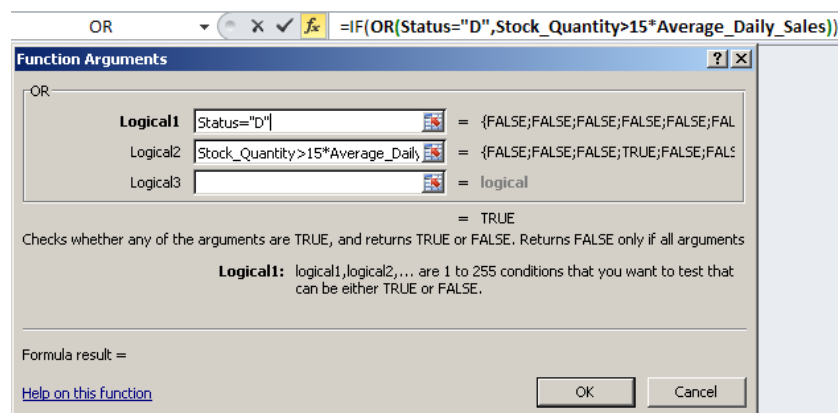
OR

=IF(OR(Status="D",Stock_Quantity>15*Average_Daily_Sales))

Function Arguments

? X

OR

Logical1 Status="D" = {FALSE;FALSE;FALSE;FALSE;FALSE;FAL

Logical2 Stock_Quantity>15*Average_Daily = {FALSE;FALSE;FALSE;TRUE;FALSE;FALS

Logical3 = logical

= TRUE

Checks whether any of the arguments are TRUE, and returns TRUE or FALSE. Returns FALSE only if all arguments

Logical1: logical1,logical2,... are 1 to 255 conditions that you want to test that can be either TRUE or FALSE.

Formula result =

Help on this function

OK

Cancel